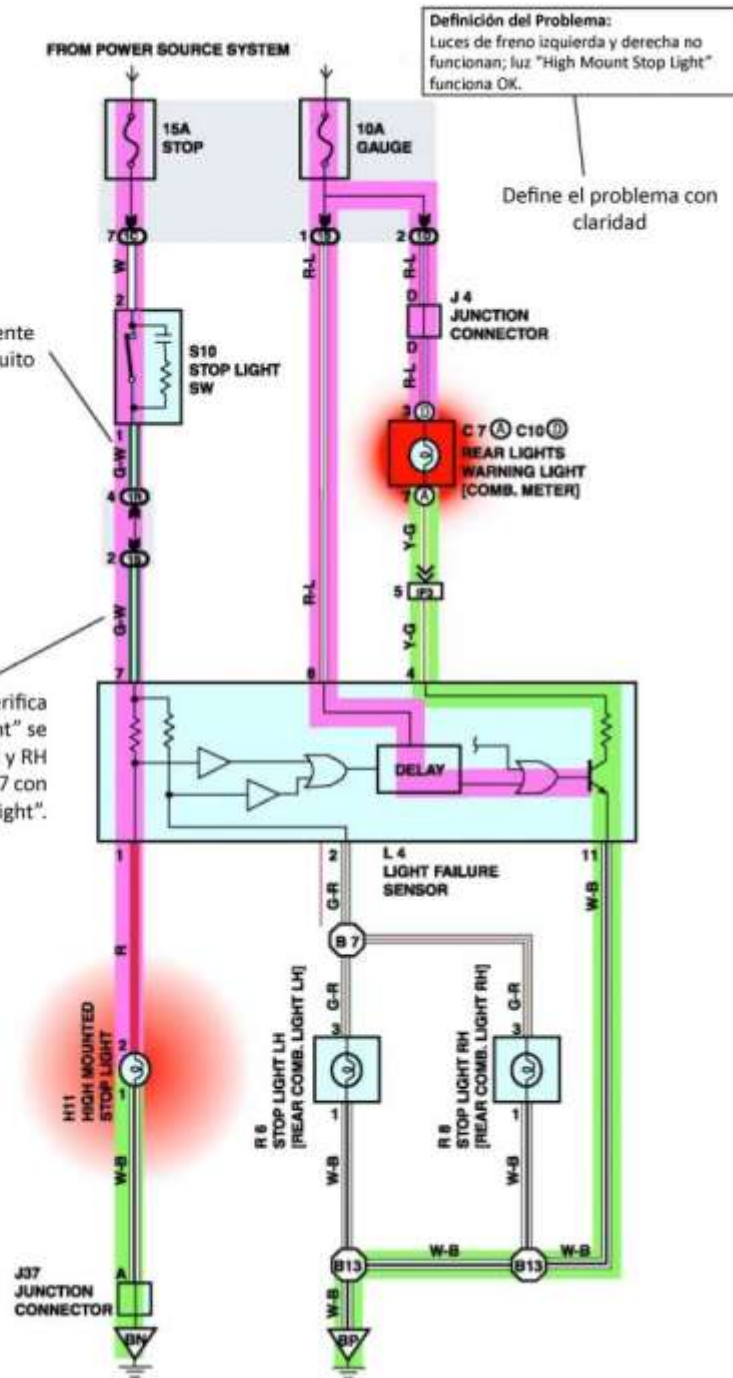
Definición del Problema:
Luces de freno izquierda y derecha no funcionan; luz "High Mount Stop Light" funciona OK.

Define el problema con claridad

FROM POWER SOURCE SYSTEM

15A
STOP

10A
GAUGE

7
W
2
S10
STOP LIGHT
SW
1
G-W
4
2
G-W
7

1
R-L
R-L
8

2
R-L
D
J 4
JUNCTION
CONNECTOR
D
R-L
3
C 7 Ⓐ C10 Ⓓ
REAR LIGHTS
WARNING LIGHT
[COMB. METER]
7
Y-G
5
Y-G
4

ente
uito

erifica
nt" se
y RH
7 con
ight".

DELAY

1
2
L 4
LIGHT FAILURE
SENSOR
11
G-R
W-B
R
B 7
G-R
3
G-R
3
2
H11
HIGH MOUNTED
STOP LIGHT
1
R 6
STOP LIGHT LH
[REAR COMB. LIGHT LH]
1
R 8
STOP LIGHT RH
[REAR COMB. LIGHT RH]
1
W-B
W-B
W-B
W-B
W-B
B13
B13
W-B
A
J37
JUNCTION
CONNECTOR
BN
BP